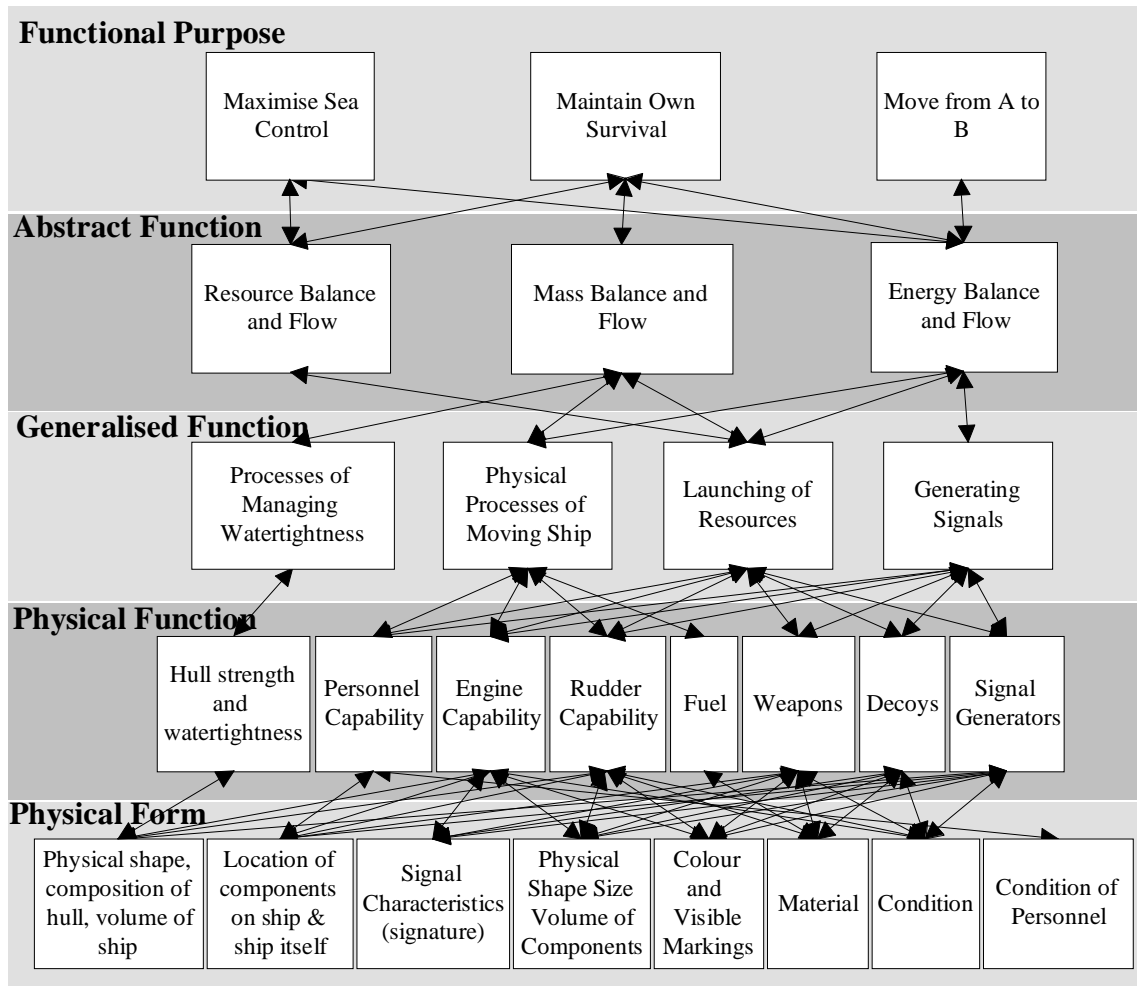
Functional Purpose

Maximise Sea Control

Maintain Own Survival

Move from A to B

Abstract Function

Resource Balance and Flow

Mass Balance and Flow

Energy Balance and Flow

Generalised Function

Processes of Managing Watertightness

Physical Processes of Moving Ship

Launching of Resources

Generating Signals

Physical Function

Hull strength and watertightness

Personnel Capability

Engine Capability

Rudder Capability

Fuel

Weapons

Decoys

Signal Generators

Physical Form

Physical shape, composition of hull, volume of ship

Location of components on ship & ship itself

Signal Characteristics (signature)

Physical Shape Size Volume of Components

Colour and Visible Markings

Material

Condition

Condition of Personnel